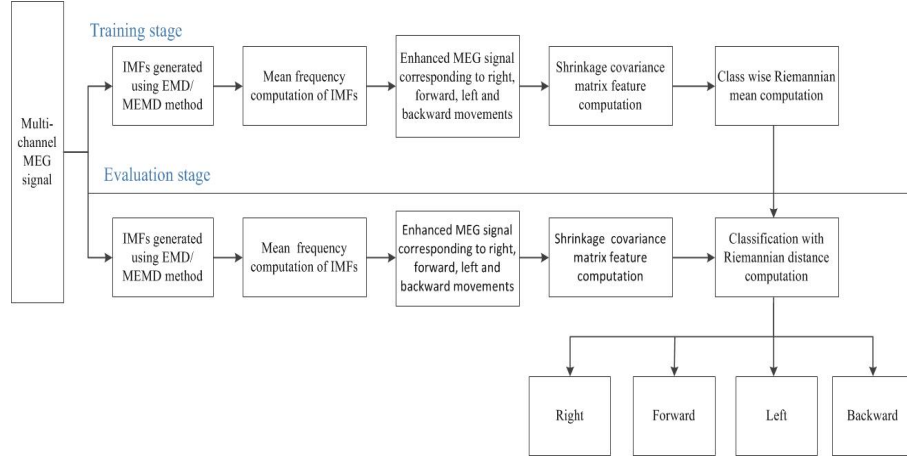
Training stage

Multi-channel MEG signal

IMFs generated using EMD/ MEMD method

Mean frequency computation of IMFs

Enhanced MEG signal corresponding to right, forward, left and backward movements

Shrinkage covariance matrix feature computation

Class wise Riemannian mean computation

Evaluation stage

IMFs generated using EMD/ MEMD method

Mean frequency computation of IMFs

Enhanced MEG signal corresponding to right, forward, left and backward movements

Shrinkage covariance matrix feature computation

Classification with Riemannian distance computation

Right

Forward

Left

Backward